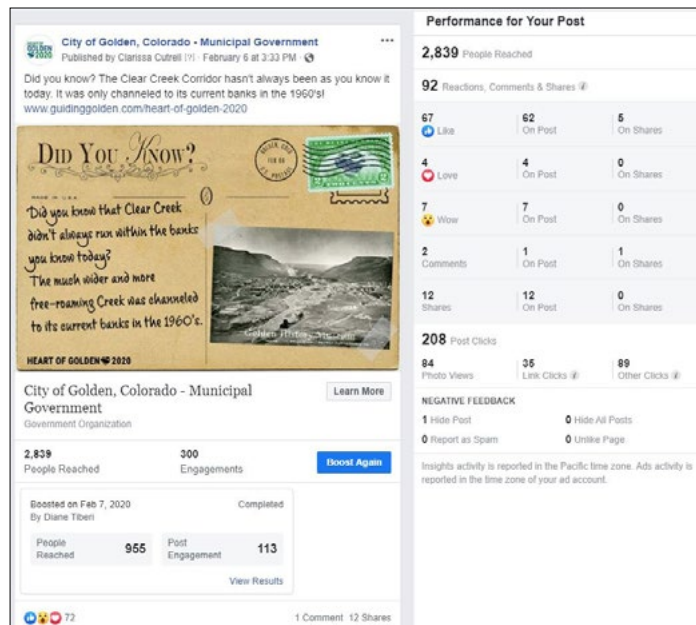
City of Golden, Colorado - Municipal Government
Published by Clarissa Cutrell [?] · February 6 at 3:33 PM ·

Did you know? The Clear Creek Corridor hasn't always been as you know it today. It was only channeled to its current banks in the 1960's!
www.guidinggolden.com/heart-of-golden-2020

DID YOU KNOW?

Did you know that Clear Creek didn't always run within the banks you know today? The much wider and more free-roaming Creek was channeled to its current banks in the 1960's.

HEART OF GOLDEN 2020

Golden History Museum

City of Golden, Colorado - Municipal Government
Government Organization
Learn More

2,839
People Reached
300
Engagements
Boost Again

Boosted on Feb 7, 2020
By Diane Tiberi
Completed
People Reached 955
Post Engagement 113
View Results

72
1 Comment 12 Shares

Performance for Your Post

2,839 People Reached

92 Reactions, Comments & Shares

| | | |
|---|---|---|
| 67 Like | 62 On Post | 5 On Shares |
| 4 Love | 4 On Post | 0 On Shares |
| 7 Wow | 7 On Post | 0 On Shares |
| 2 Comments | 1 On Post | 1 On Shares |
| 12 Shares | 12 On Post | 0 On Shares |

208 Post Clicks

| | | |
|---|---|---|
| 84 Photo Views | 35 Link Clicks | 89 Other Clicks |

NEGATIVE FEEDBACK
1 Hide Post
0 Hide All Posts
0 Report as Spam
0 Unlike Page

Insights activity is reported in the Pacific time zone. Ads activity is reported in the time zone of your ad account.